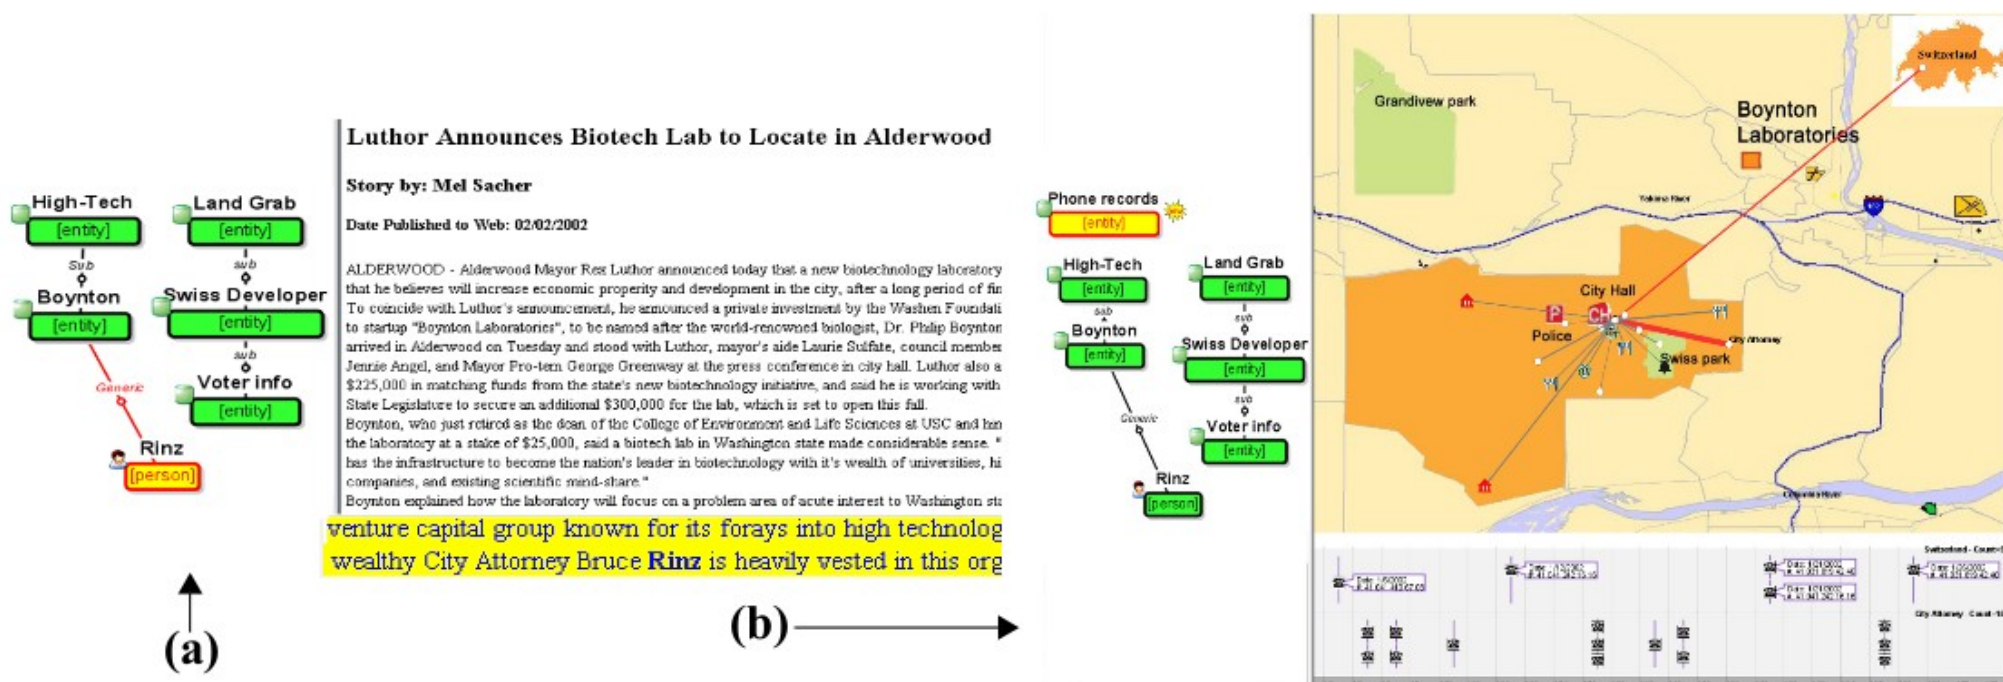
High-Tech
[entity]
Sub
Boynton
[entity]
Generic
Rinz
[person]
Land Grab
[entity]
sub
Swiss Developer
[entity]
sub
Voter info
[entity]

Luthor Announces Biotech Lab to Locate in Alderwood

Story by: Mel Sacher

Date Published to Web: 02/02/2002

ALDERWOOD - Alderwood Mayor Rex Luthor announced today that a new biotechnology laboratory that he believes will increase economic property and development in the city, after a long period of fin To coincide with Luthor's announcement, he announced a private investment by the Washen Foundati to startup "Boynton Laboratories", to be named after the world-renowned biologist, Dr. Philip Boynton arrived in Alderwood on Tuesday and stood with Luthor, mayor's aide Laurie Sulfate, council member Jennie Angel, and Mayor Pro-tem George Greenway at the press conference in city hall. Luthor also a $225,000 in matching funds from the state's new biotechnology initiative, and said he is working with State Legislature to secure an additional $300,000 for the lab, which is set to open this fall.
Boynton, who just retired as the dean of the College of Environment and Life Sciences at USC and hn the laboratory at a stake of $25,000, said a biotech lab in Washington state made considerable sense. " has the infrastructure to become the nation's leader in biotechnology with it's wealth of universities, hi companies, and existing scientific mind-share."
Boynton explained how the laboratory will focus on a problem area of acute interest to Washington sta
venture capital group known for its forays into high technolog
wealthy City Attorney Bruce Rinz is heavily vested in this org

(a)

(b)

Phone records
[entity]
High-Tech
[entity]
sub
Boynton
[entity]
Generic
Rinz
[person]
Land Grab
[entity]
sub
Swiss Developer
[entity]
sub
Voter info
[entity]

Switzerland
Grandview park
Boynton Laboratories
Yakima River
City Hall
CH
P
Police
Swiss park
City Attorney
Columbia River
Switzerland - Count
City Attorney - Count
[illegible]